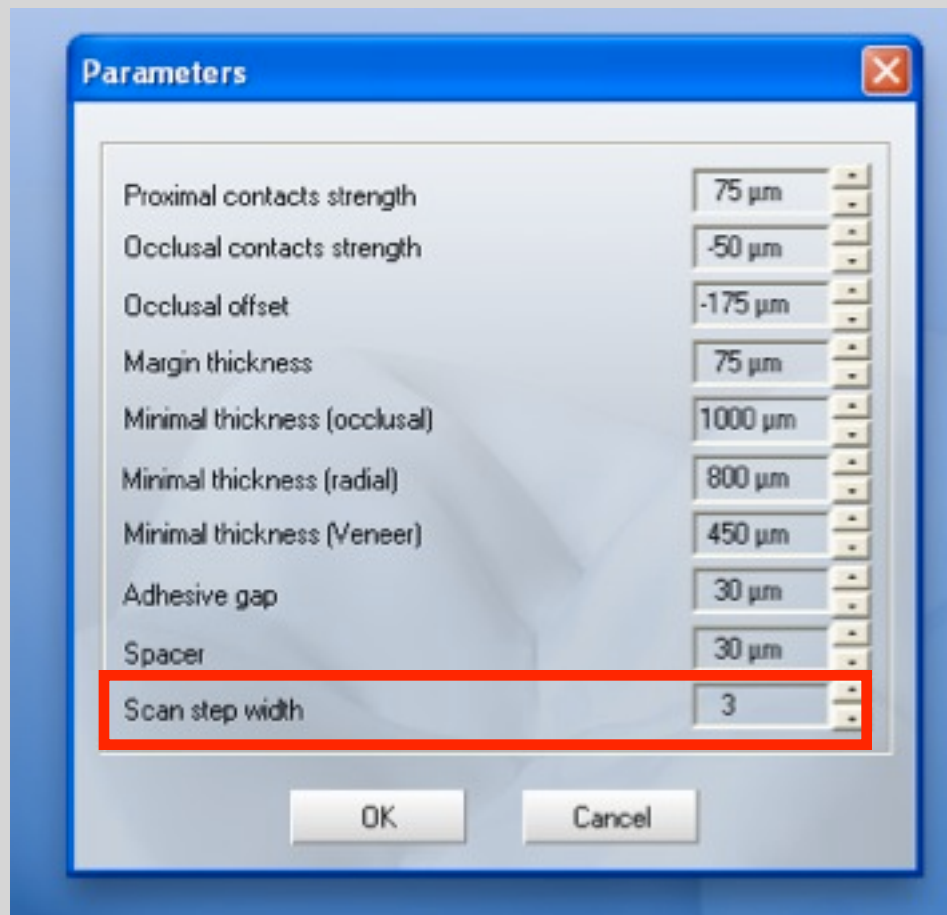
Parameters

| | |
|---|---|
| Proximal contacts strength | 75 µm |
| Occlusal contacts strength | -50 µm |
| Occlusal offset | -175 µm |
| Margin thickness | 75 µm |
| Minimal thickness (occlusal) | 1000 µm |
| Minimal thickness (radial) | 800 µm |
| Minimal thickness (Veneer) | 450 µm |
| Adhesive gap | 30 µm |
| Spacer | 30 µm |
| Scan step width | 3 |

OK Cancel